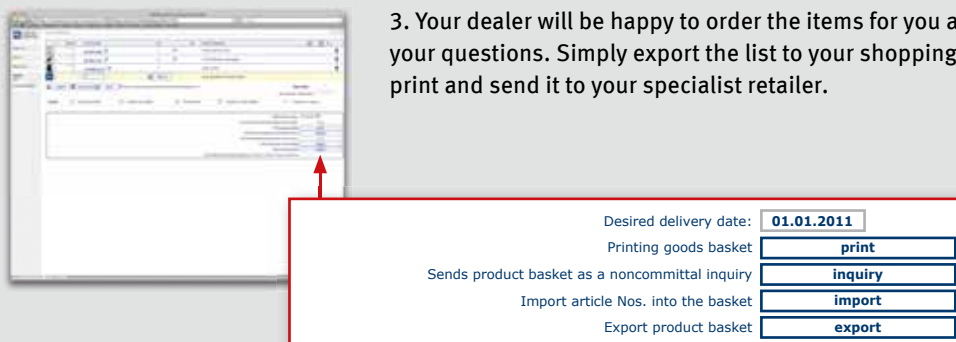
3. Your dealer will be happy to order the items for you a your questions. Simply export the list to your shopping print and send it to your specialist retailer.

Desired delivery date: 01.01.2011

Printing goods basket print

Sends product basket as a noncommittal inquiry inquiry

Import article Nos. into the basket import

Export product basket export